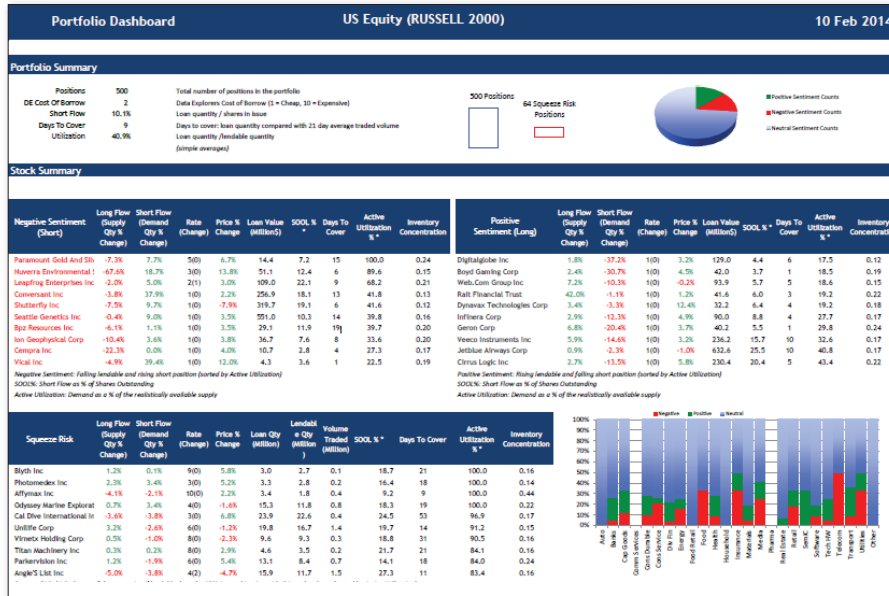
Portfolio Dashboard

US Equity (RUSSELL 2000)

10 Feb 2014

Portfolio Summary

| | | |
|---|---|---|
| Positions | 500 | Total number of positions in the portfolio |
| DE Cost Of Borrow | 2 | Data Explorers Cost of Borrow (1 = Cheap, 10 = Expensive) |
| Short Flow | 10.1% | Loan quantity / shares in issue |
| Days To Cover | 9 | Days to cover: loan quantity compared with 21 day average traded volume |
| Utilization | 40.9% | Loan quantity /lendable quantity |
| | | (simple averages) |

500 Positions

64 Squeeze Risk Positions

Positive Sentiment Counts
Negative Sentiment Counts
Neutral Sentiment Counts

Stock Summary

| Negative Sentiment (Short) | Long Flow (Supply Qty % Change) | Short Flow (Demand Qty % Change) | Rate (Change) | Price % Change | Loan Value (Million$) | SOOL % * | Days To Cover | Active Utilization % * | Inventory Concentration |
|---|---|---|---|---|---|---|---|---|---|
| Paramount Gold And Sil | -7.3% | 7.7% | 5(0) | 6.7% | 14.4 | 7.2 | 15 | 100.0 | 0.24 |
| Nuverra Environmental | -67.6% | 18.7% | 3(0) | 13.8% | 51.1 | 12.4 | 6 | 89.6 | 0.15 |
| Leapfrog Enterprises Inc | -2.0% | 5.0% | 2(1) | 3.0% | 109.0 | 22.1 | 9 | 68.2 | 0.21 |
| Conversant Inc | -3.8% | 37.9% | 1(0) | 2.2% | 256.9 | 18.1 | 13 | 41.8 | 0.13 |
| Shutterfly Inc | -7.5% | 9.7% | 1(0) | -7.9% | 319.7 | 19.1 | 6 | 41.6 | 0.12 |
| Seattle Genetics Inc | -0.4% | 9.0% | 1(0) | 3.5% | 551.0 | 10.3 | 14 | 39.8 | 0.16 |
| Bpz Resources Inc | -6.1% | 1.1% | 1(0) | 3.5% | 29.1 | 11.9 | 19 | 39.7 | 0.20 |
| Ion Geophysical Corp | -10.4% | 3.6% | 1(0) | 3.8% | 36.7 | 7.6 | 8 | 33.6 | 0.20 |
| Cempra Inc | -22.3% | 0.0% | 1(0) | 4.0% | 10.7 | 2.8 | 4 | 27.3 | 0.17 |
| Vical Inc | -4.9% | 39.4% | 1(0) | 12.0% | 4.3 | 3.6 | 1 | 22.5 | 0.19 |

| Positive Sentiment (Long) | Long Flow (Supply Qty % Change) | Short Flow (Demand Qty % Change) | Rate (Change) | Price % Change | Loan Value (Million$) | SOOL % * | Days To Cover | Active Utilization % * | Inventory Concentration |
|---|---|---|---|---|---|---|---|---|---|
| Digitalglobe Inc | 1.8% | -37.2% | 1(0) | 3.2% | 129.0 | 4.4 | 6 | 17.5 | 0.12 |
| Boyd Gaming Corp | 2.4% | -30.7% | 1(0) | 4.5% | 42.0 | 3.7 | 1 | 18.5 | 0.19 |
| Web.Com Group Inc | 7.2% | -10.3% | 1(0) | -0.2% | 93.9 | 5.7 | 5 | 18.6 | 0.15 |
| Rait Financial Trust | 42.0% | -1.1% | 1(0) | 1.2% | 41.6 | 6.0 | 3 | 19.2 | 0.22 |
| Dynavax Technologies Corp | 3.4% | -3.3% | 1(0) | 12.4% | 32.2 | 6.4 | 4 | 19.2 | 0.18 |
| Infinera Corp | 2.9% | -12.3% | 1(0) | 4.9% | 90.0 | 8.8 | 4 | 27.7 | 0.17 |
| Geron Corp | 6.8% | -20.4% | 1(0) | 3.7% | 40.2 | 5.5 | 1 | 29.8 | 0.24 |
| Veeco Instruments Inc | 5.9% | -14.6% | 1(0) | 3.2% | 236.2 | 15.7 | 10 | 32.6 | 0.17 |
| Jetblue Airways Corp | 0.9% | -2.3% | 1(0) | -1.0% | 632.6 | 25.5 | 10 | 40.8 | 0.17 |
| Cirrus Logic Inc | 2.7% | -13.5% | 1(0) | 5.8% | 230.4 | 20.4 | 5 | 43.4 | 0.22 |

Negative Sentiment: Falling lendable and rising short position (sorted by Active Utilization)
SOOL%: Short Flow as % of Shares Outstanding
Active Utilization: Demand as a % of the realistically available supply

Positive Sentiment: Rising lendable and falling short position (sorted by Active Utilization)
SOOL%: Short Flow as % of Shares Outstanding
Active Utilization: Demand as a % of the realistically available supply

| Squeeze Risk | Long Flow (Supply Qty % Change) | Short Flow (Demand Qty % Change) | Rate (Change) | Price % Change | Loan Qty (Million) | Lendable Qty (Million) | Volume Traded (Million) | SOOL % * | Days To Cover | Active Utilization % * | Inventory Concentration |
|---|---|---|---|---|---|---|---|---|---|---|---|
| Blyth Inc | 1.2% | 0.1% | 9(0) | 5.8% | 3.0 | 2.7 | 0.1 | 18.7 | 21 | 100.0 | 0.16 |
| Photomedex Inc | 2.3% | 3.4% | 3(0) | 5.2% | 3.3 | 2.8 | 0.2 | 16.4 | 18 | 100.0 | 0.15 |
| Affymax Inc | -4.1% | -2.1% | 10(0) | 2.2% | 3.4 | 1.8 | 0.4 | 9.2 | 9 | 100.0 | 0.44 |
| Odyssey Marine Explorat | 0.7% | 3.4% | 4(0) | -1.6% | 15.3 | 11.8 | 0.8 | 18.3 | 19 | 100.0 | 0.22 |
| Cal Dive International In | -3.6% | -3.8% | 3(0) | 6.8% | 23.9 | 22.6 | 0.4 | 24.5 | 53 | 96.9 | 0.17 |
| Unilife Corp | 3.2% | -2.6% | 6(0) | -1.2% | 19.8 | 16.7 | 1.4 | 19.7 | 14 | 91.2 | 0.15 |
| Virnetx Holding Corp | 0.5% | -1.0% | 8(0) | -2.3% | 9.6 | 9.3 | 0.3 | 18.8 | 31 | 90.5 | 0.16 |
| Titan Machinery Inc | 0.3% | 0.2% | 8(0) | 2.9% | 4.6 | 3.5 | 0.2 | 21.7 | 21 | 84.1 | 0.16 |
| Parkervision Inc | 1.2% | -1.9% | 6(0) | 5.4% | 13.1 | 8.4 | 0.7 | 14.1 | 18 | 84.0 | 0.24 |
| Angie'S List Inc | -5.0% | -3.8% | 4(2) | -4.7% | 15.9 | 11.7 | 1.5 | 27.3 | 11 | 83.4 | 0.16 |

Negative Positive Neutral

100% 90% 80% 70% 60% 50% 40% 30% 20% 10% 0%

Auto Banks Cap Goods Comm Services Cons Durables Cons Service Div Fin Energy Food Retail Food Health Household Insurance Materials Media Pharma Real Estate Retail SemiC Software Tech HW Telecom Transport Utilities Other